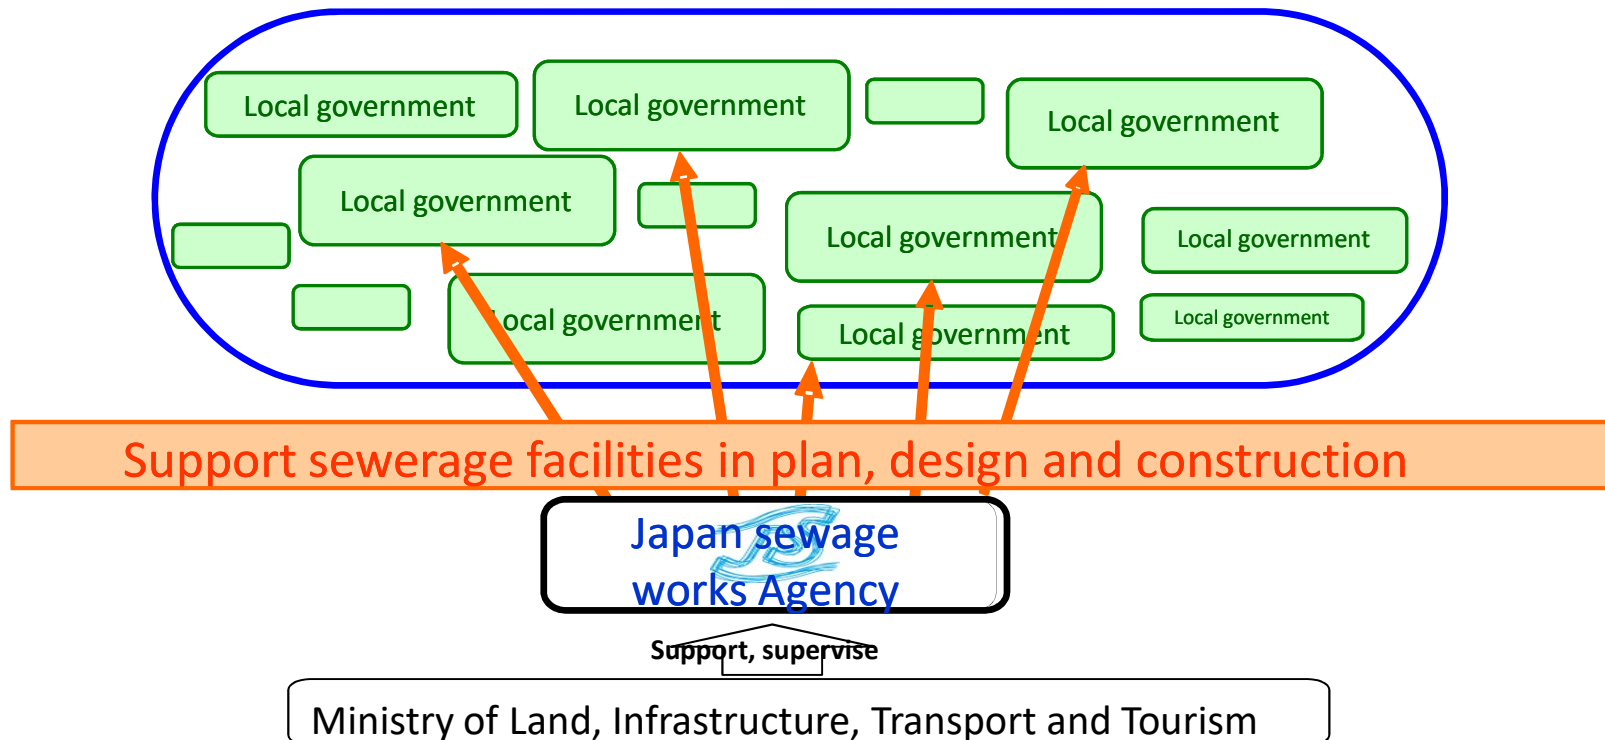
Local government
Local government
Local government
Local government
Local government
Local government
Local government
Local government
Local government
Local government

Support sewerage facilities in plan, design and construction

Japan sewage works Agency

Support, supervise

Ministry of Land, Infrastructure, Transport and Tourism